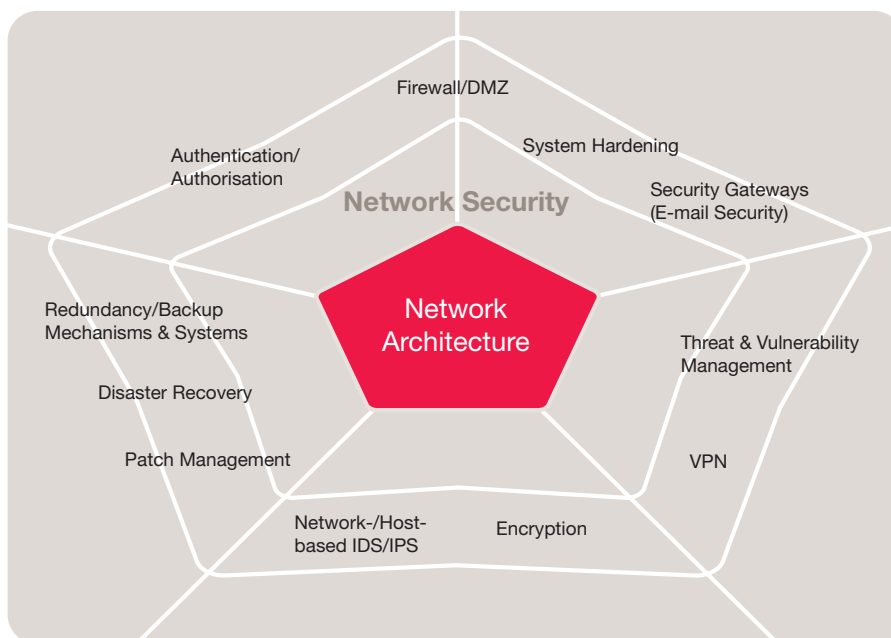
Firewall/DMZ

Authentication/
Authorisation

System Hardening

Network Security

Security Gateways
(E-mail Security)

Redundancy/Backup
Mechanisms & Systems

Network
Architecture

Threat & Vulnerability
Management

Disaster Recovery

Patch Management

VPN

Network-/Host-
based IDS/IPS

Encryption